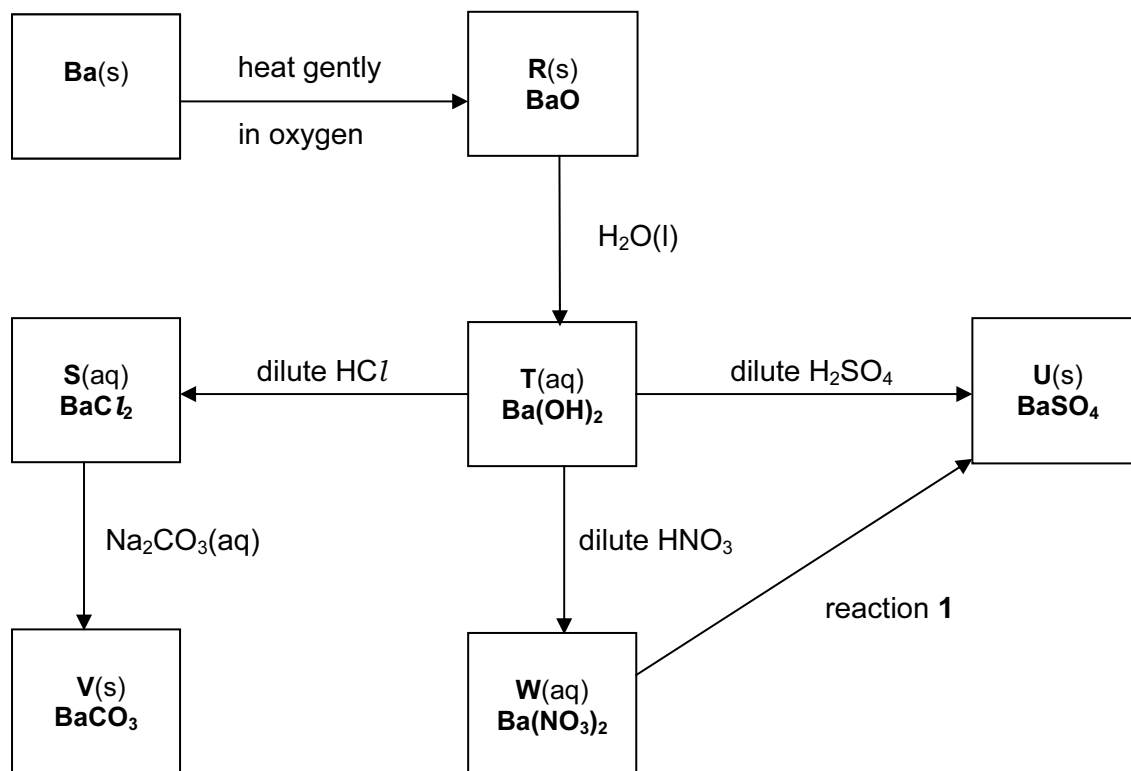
**Ba**(s)

heat gently

in oxygen

**R**(s)
**BaO**

$H_2O(l)$

**S**(aq)
**Ba$Cl_2$**

dilute $HCl$

**T**(aq)
**$Ba(OH)_2$**

dilute $H_2SO_4$

**U**(s)
**$BaSO_4$**

$Na_2CO_3(aq)$

dilute $HNO_3$

reaction **1**

**V**(s)
**$BaCO_3$**

**W**(aq)
**$Ba(NO_3)_2$**